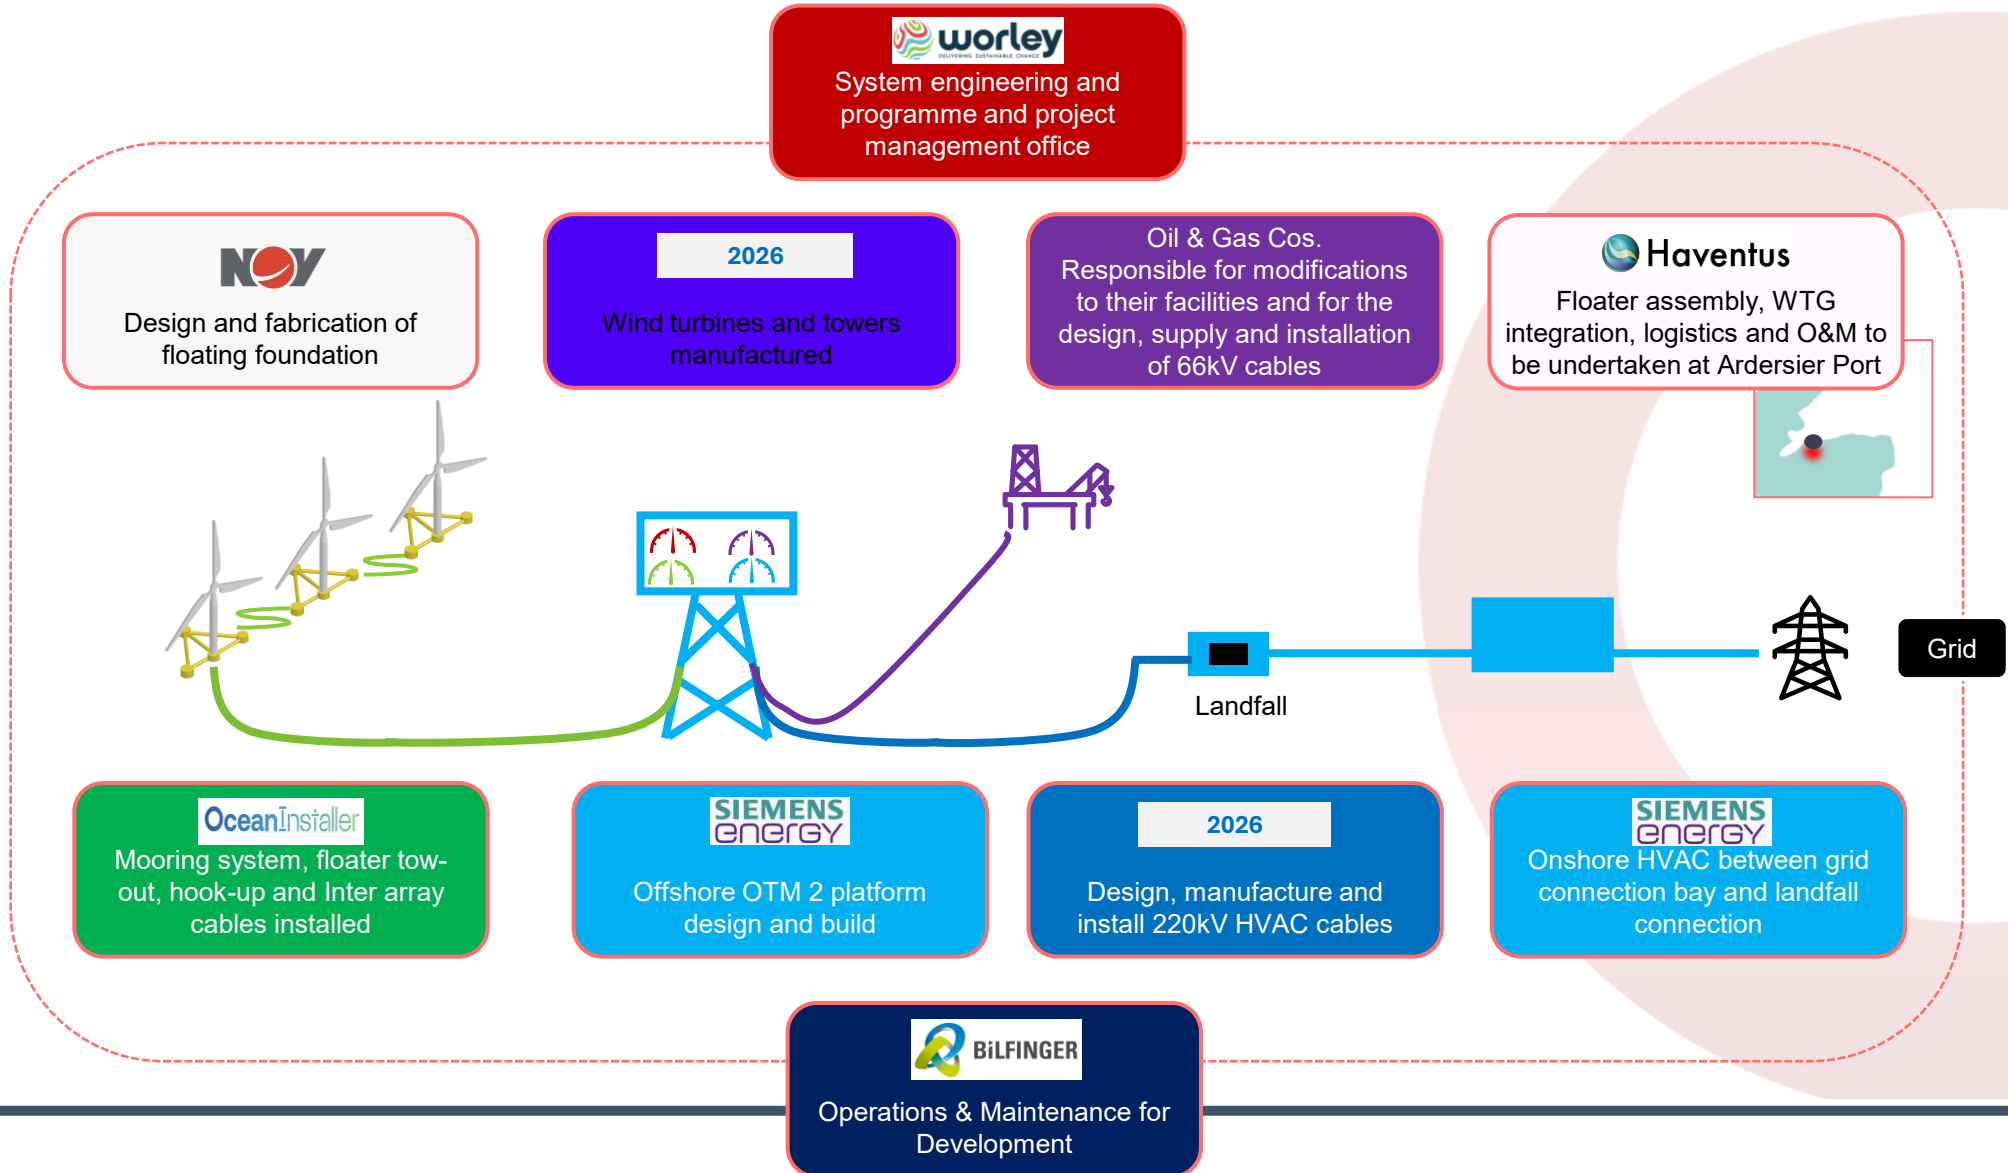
worley
DELIVERING SUSTAINABLE CHANGE
System engineering and programme and project management office

NOV
Design and fabrication of floating foundation

2026
Wind turbines and towers manufactured

Oil & Gas Cos.
Responsible for modifications to their facilities and for the design, supply and installation of 66kV cables

Haventus
Floater assembly, WTG integration, logistics and O&M to be undertaken at Ardersier Port

Landfall

Grid

OceanInstaller
Mooring system, floater tow-out, hook-up and Inter array cables installed

SIEMENS energy
Offshore OTM 2 platform design and build

2026
Design, manufacture and install 220kV HVAC cables

SIEMENS energy
Onshore HVAC between grid connection bay and landfall connection

BILFINGER
Operations & Maintenance for Development